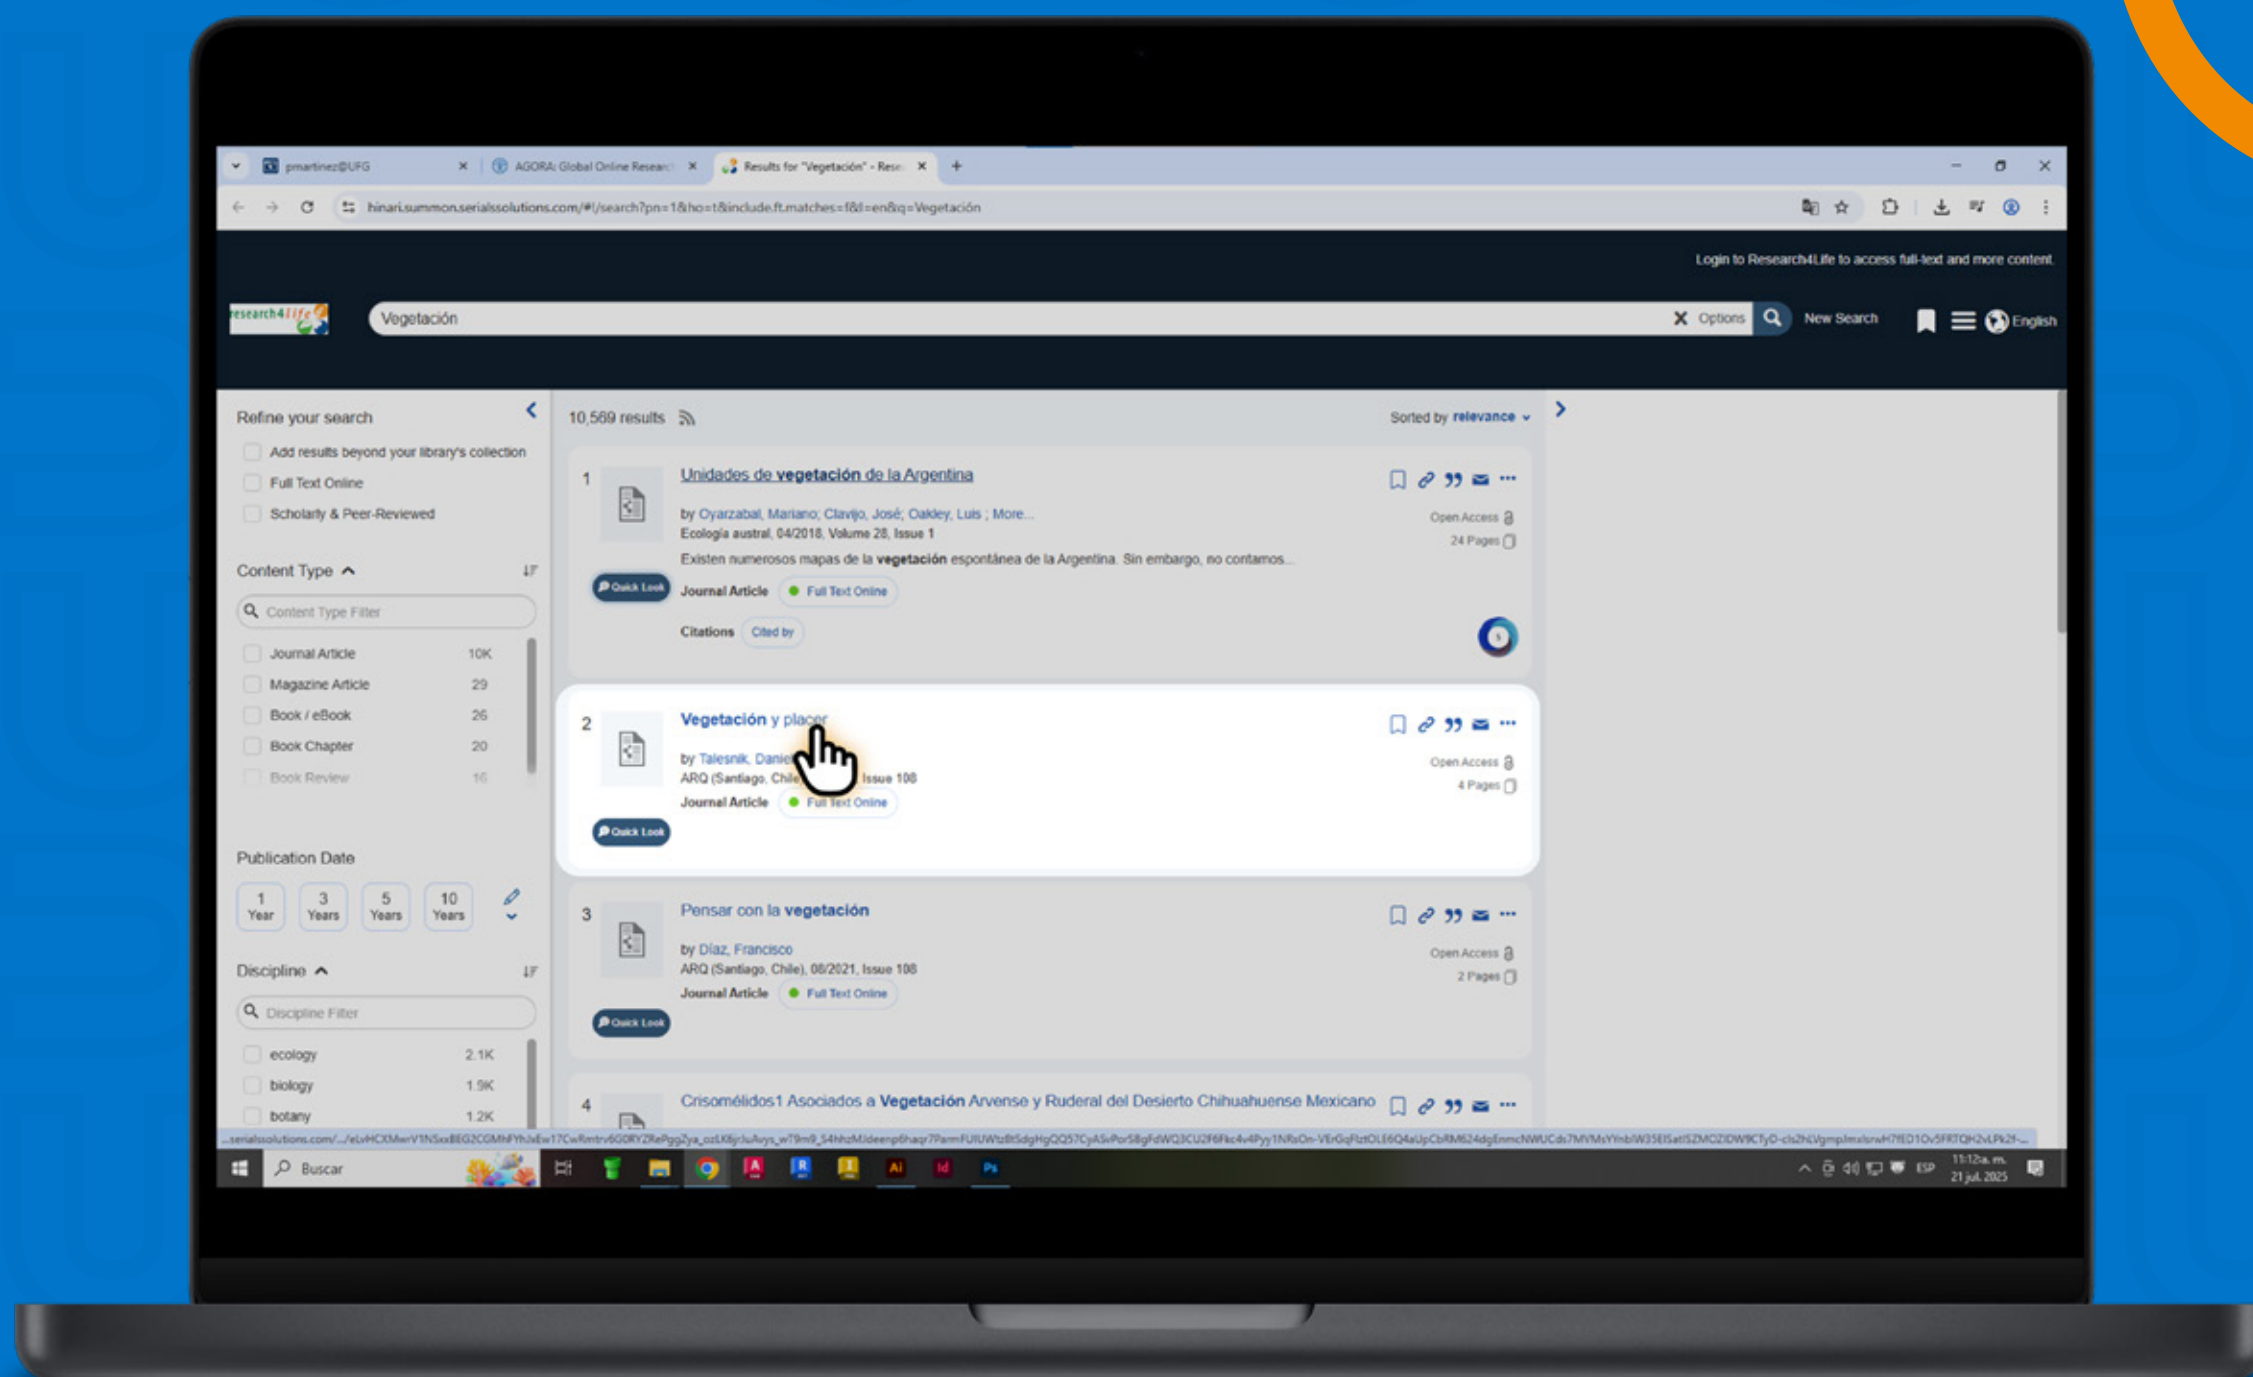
pmartinez@UFG × AGORA: Global Online Researc × Results for "Vegetación" - Rese ×

hinari.summon.serialssolutions.com/#!/search?pn=1&ho=t&include.ft.matches=f&l=en&q=Vegetación

Login to Research4Life to access full-text and more content.

research4life

Vegetación Options New Search English

Refine your search

Add results beyond your library's collection
Full Text Online
Scholarly & Peer-Reviewed

Content Type

Content Type Filter

Journal Article 10K
Magazine Article 29
Book / eBook 26
Book Chapter 20
Book Review 16

Publication Date

1 Year 3 Years 5 Years 10 Years

Discipline

Discipline Filter

ecology 2.1K
biology 1.9K
botany 1.2K

10,569 results

Sorted by relevance

1 Unidades de vegetación de la Argentina
by Oyarzabal, Mariano; Clavijo, José; Oakley, Luis ; More...
Ecología austral, 04/2018, Volume 28, Issue 1
Existen numerosos mapas de la vegetación espontánea de la Argentina. Sin embargo, no contamos...
Journal Article Full Text Online
Citations Cited by
Open Access
24 Pages
Quick Look

2 Vegetación y placer
by Talesnik, Daniel
ARQ (Santiago, Chile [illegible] Issue 108
Journal Article Full Text Online
Open Access
4 Pages
Quick Look

3 Pensar con la vegetación
by Díaz, Francisco
ARQ (Santiago, Chile), 08/2021, Issue 108
Journal Article Full Text Online
Open Access
2 Pages
Quick Look

4 Crisomélidos1 Asociados a Vegetación Arvense y Ruderal del Desierto Chihuahuense Mexicano

Buscar

ESP 11:12 a. m. 21 jul. 2025